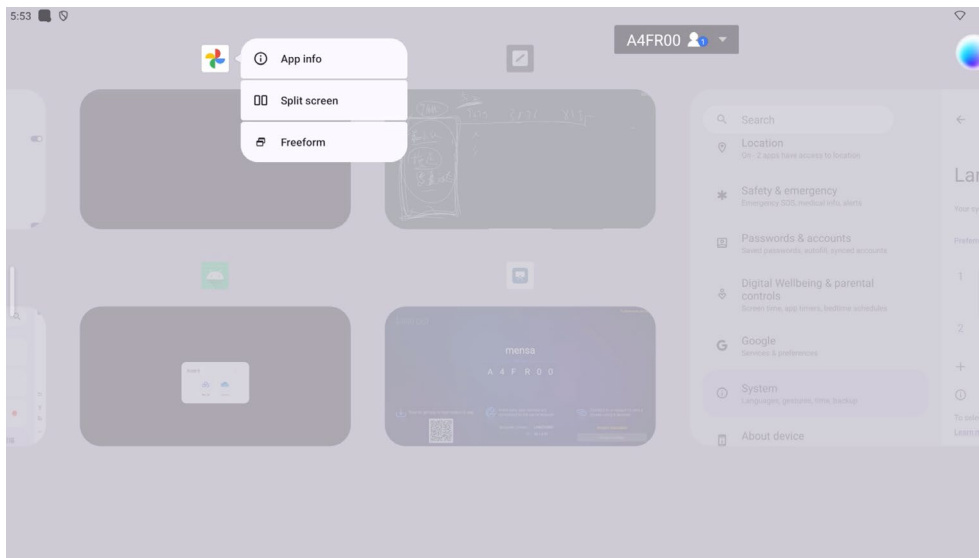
5:53

A4FR00 1

App info

Split screen

Freeform

Search

Location
On - 2 apps have access to location

Safety & emergency
Emergency SOS, medical info, alerts

Passwords & accounts
Saved passwords, autofill, synced accounts

Digital Wellbeing & parental controls
Screen time, app timers, bedtime schedules

Google
Services & preferences

System
Languages, gestures, time, backup

About device

Lar

mensa

A 4 F R 0 0